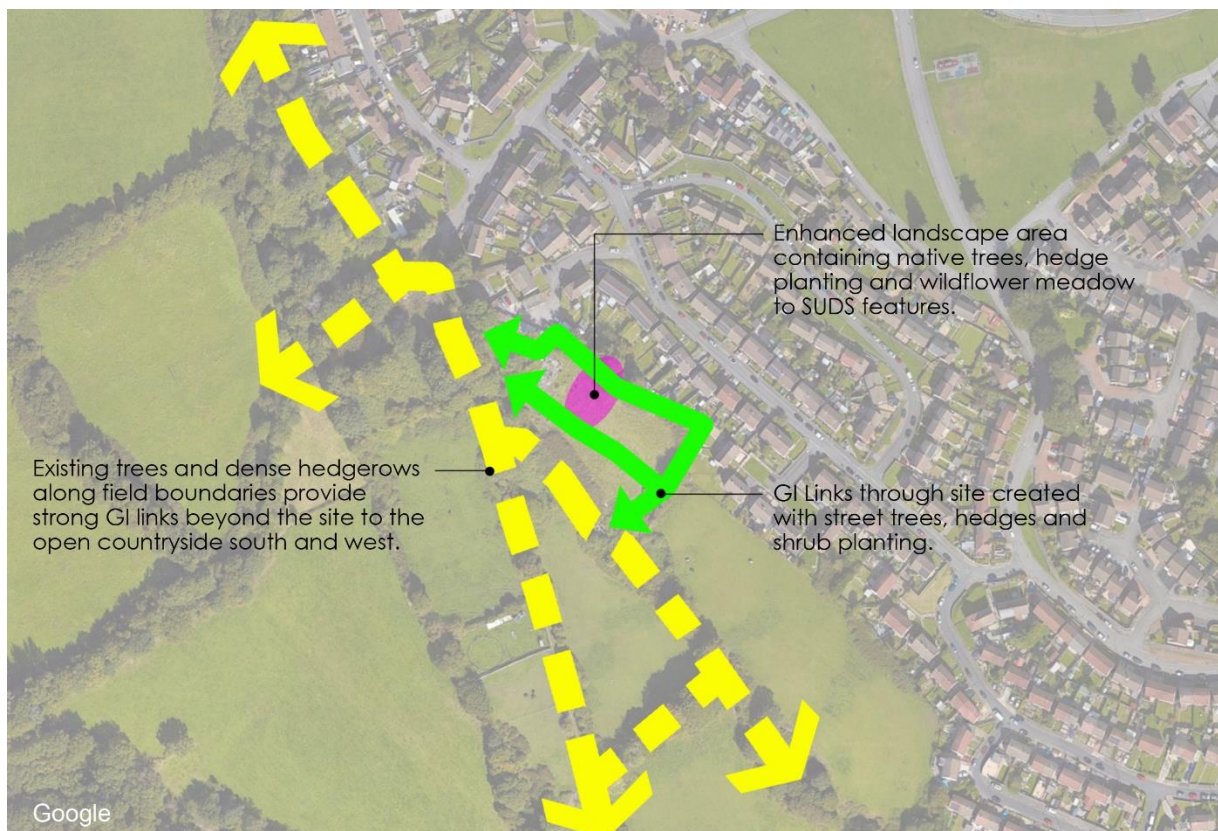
Enhanced landscape area containing native trees, hedge planting and wildflower meadow to SUDS features.

Existing trees and dense hedgerows along field boundaries provide strong GI links beyond the site to the open countryside south and west.

GI Links through site created with street trees, hedges and shrub planting.

Google